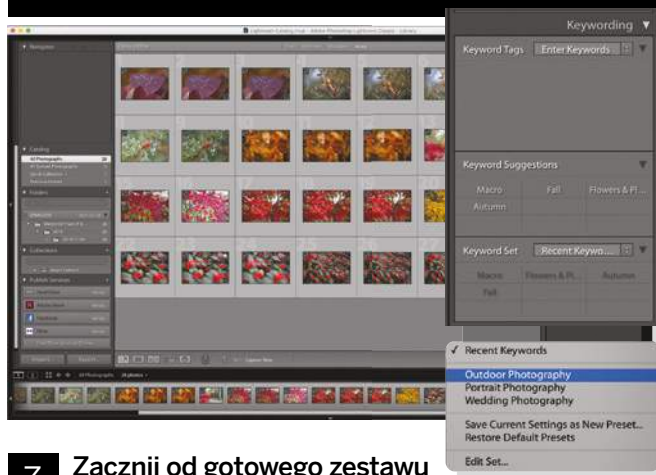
Keywording

Keyword Tags Enter Keywords

Keyword Suggestions

Macro Fall Flowers & Pl...
Autumn

Keyword Set Recent Keywo...

Macro Flowers & Pl... Autumn
Fall

✓ Recent Keywords

Outdoor Photography
Portrait Photography
Wedding Photography

Save Current Settings as New Preset...
Restore Default Presets

Edit Set...

Navigator

Catalog
All Photographs

Folders

Collections

Publish Services

Facebook

Flickr

Import... Export...

3 Zacznij od gotowego zestawu